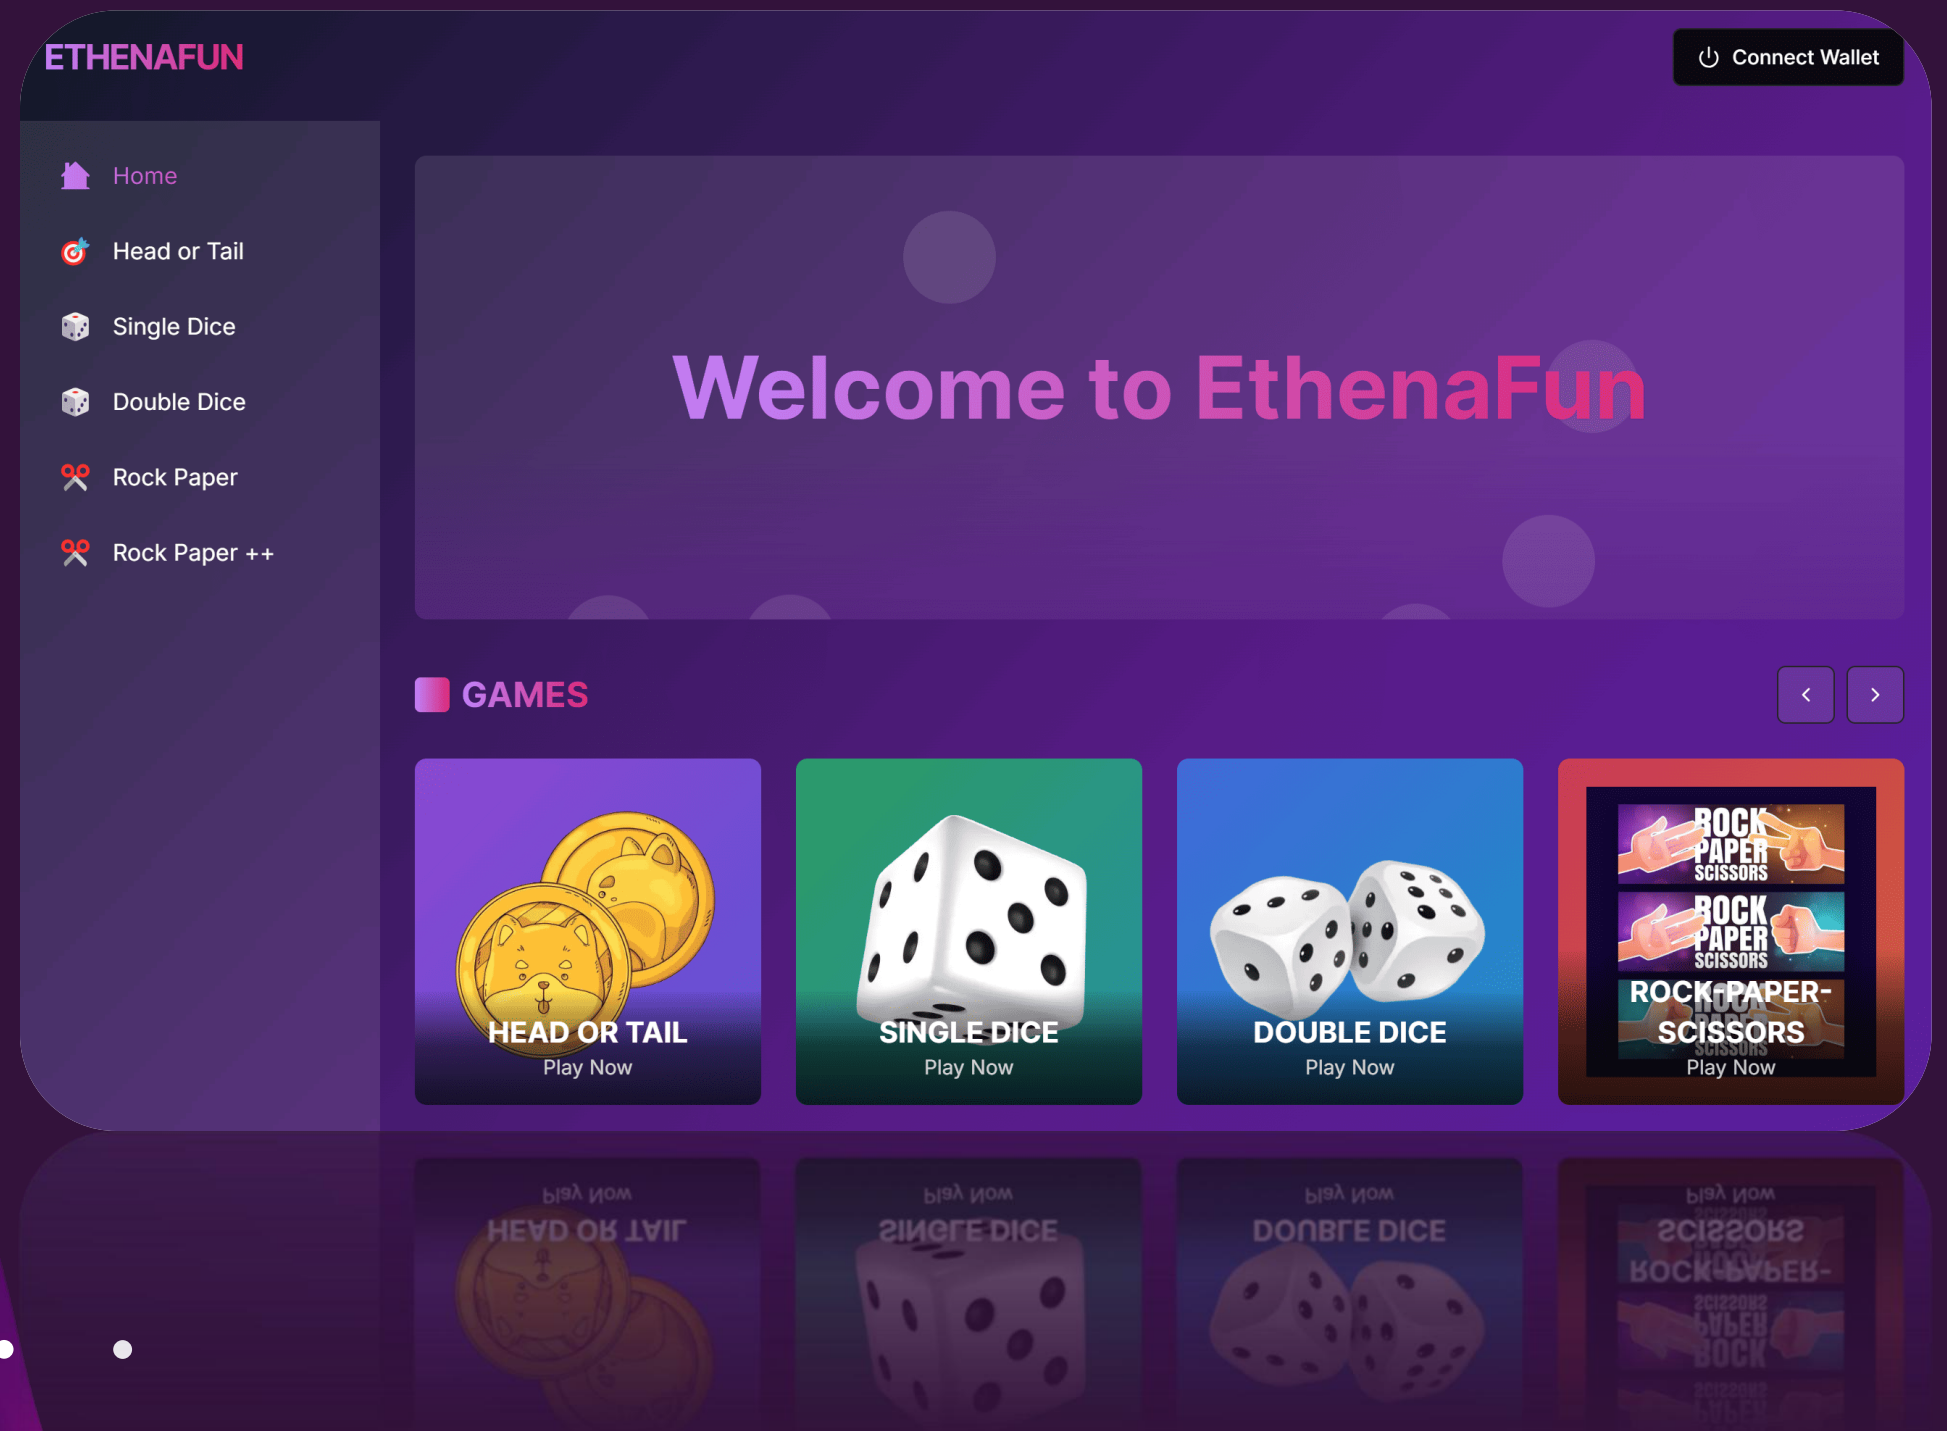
ETHENAFUN

Connect Wallet

Home
Head or Tail
Single Dice
Double Dice
Rock Paper
Rock Paper ++

Welcome to EthenaFun

GAMES

‹ ›

HEAD OR TAIL
Play Now

SINGLE DICE
Play Now

DOUBLE DICE
Play Now

ROCK PAPER SCISSORS
ROCK PAPER SCISSORS
ROCK-PAPER-SCISSORS
Play Now